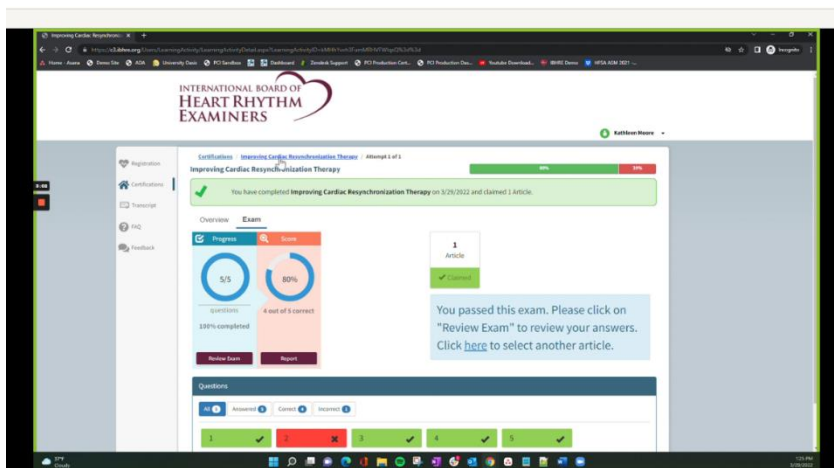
Improving Cardiac Resynchroniz ×  +

https://x3.ibhre.org/Users/Learning/Activity/LearningActivityDetail.aspx?LearningActivityID=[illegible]

Home - Asana  Demo Site  AOA  University Oasis  PCI Sandbox  Dashboard  Zendesk Support  PCI Production Cent...  PCI Production Dev...  Youtube Download...  IBHRE Demo  HFSA ASM 2021 -...

Incognito

INTERNATIONAL BOARD OF
HEART RHYTHM
EXAMINERS

Kathleen Moore

Registration
Certifications
Transcript
FAQ
Feedback

Certifications / Improving Cardiac Resynchronization Therapy / Attempt 1 of 1

Improving Cardiac Resynchronization Therapy

80%  20%

You have completed **Improving Cardiac Resynchronization Therapy** on 3/29/2022 and claimed 1 Article.

Overview  Exam

Progress

5/5

questions

100% completed

Review Exam

Score

80%

4 out of 5 correct

Report

1
Article

Claimed

You passed this exam. Please click on "Review Exam" to review your answers. Click here to select another article.

Questions

All 5  Answered 5  Correct 4  Incorrect 1

1  2  3  4  5

37°F
Cloudy

1:25 PM
3/29/2022